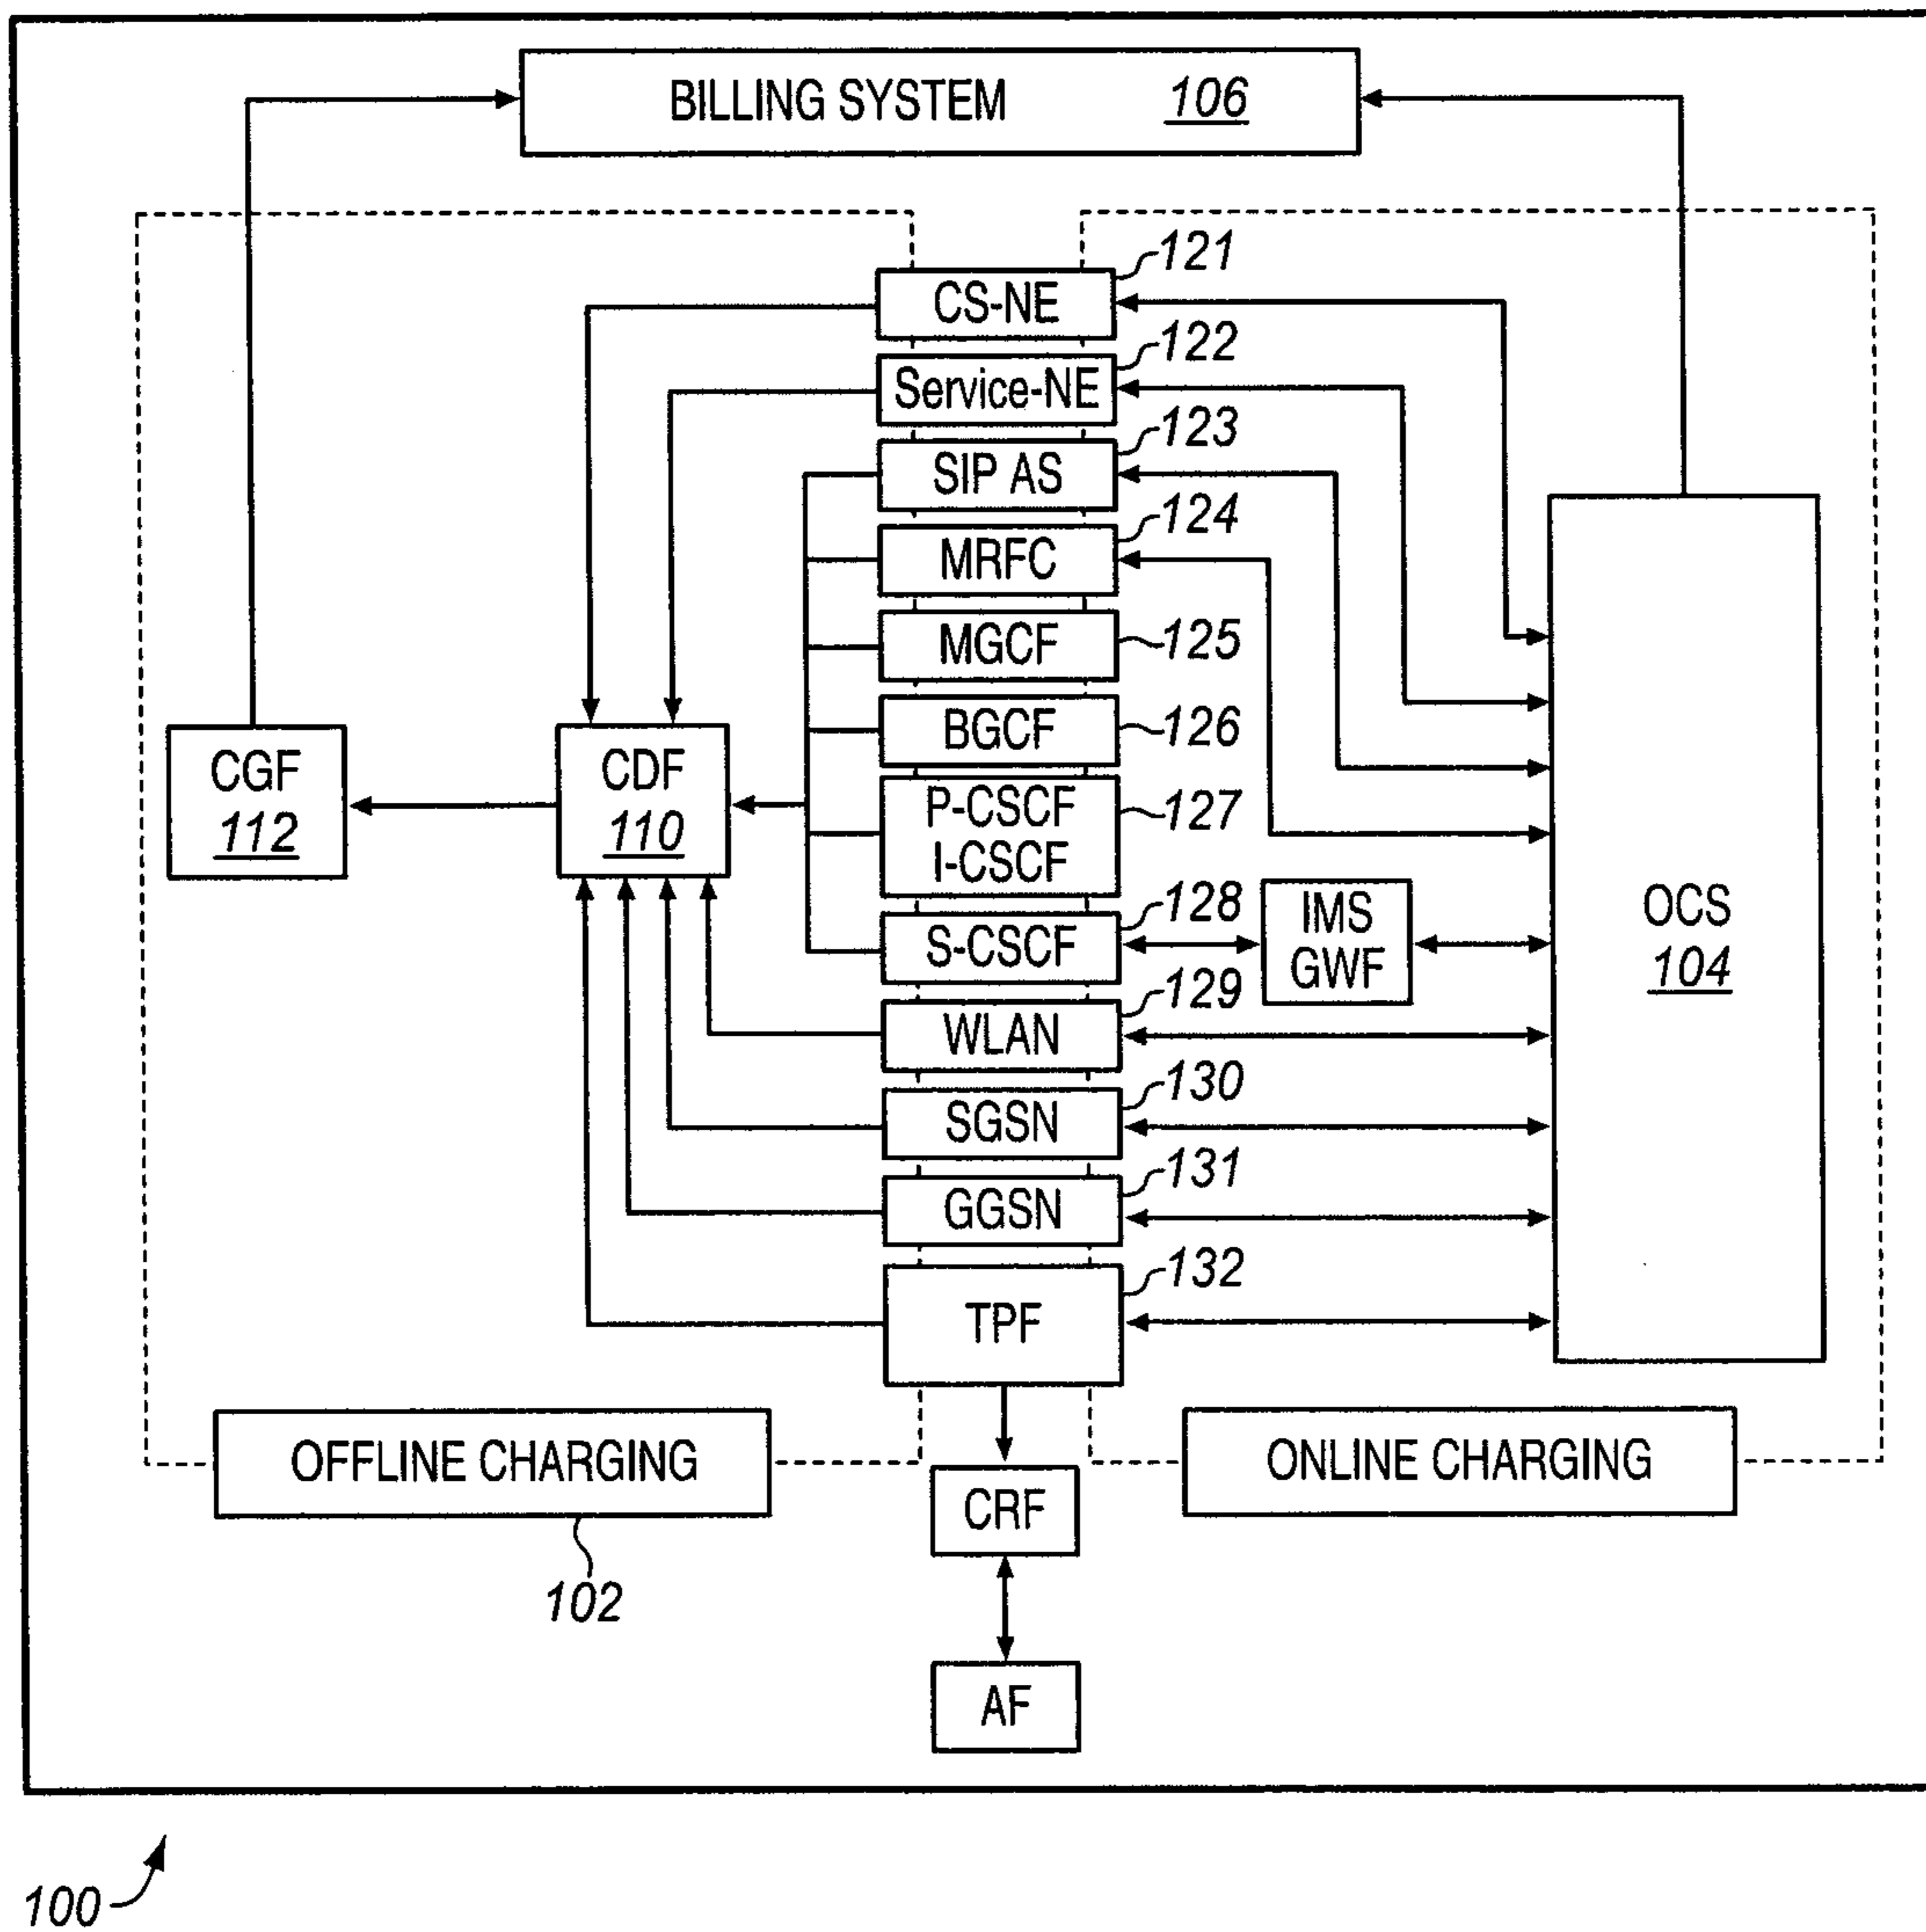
BILLING SYSTEM 106

CS-NE 121
Service-NE 122
SIP AS 123
MRFC 124
MGCF 125
BGCF 126
P-CSCF I-CSCF 127
S-CSCF 128
WLAN 129
SGSN 130
GGSN 131
TPF 132

CGF 112

CDF 110

IMS GWF

OCS 104

OFFLINE CHARGING

102

CRF

ONLINE CHARGING

AF

100